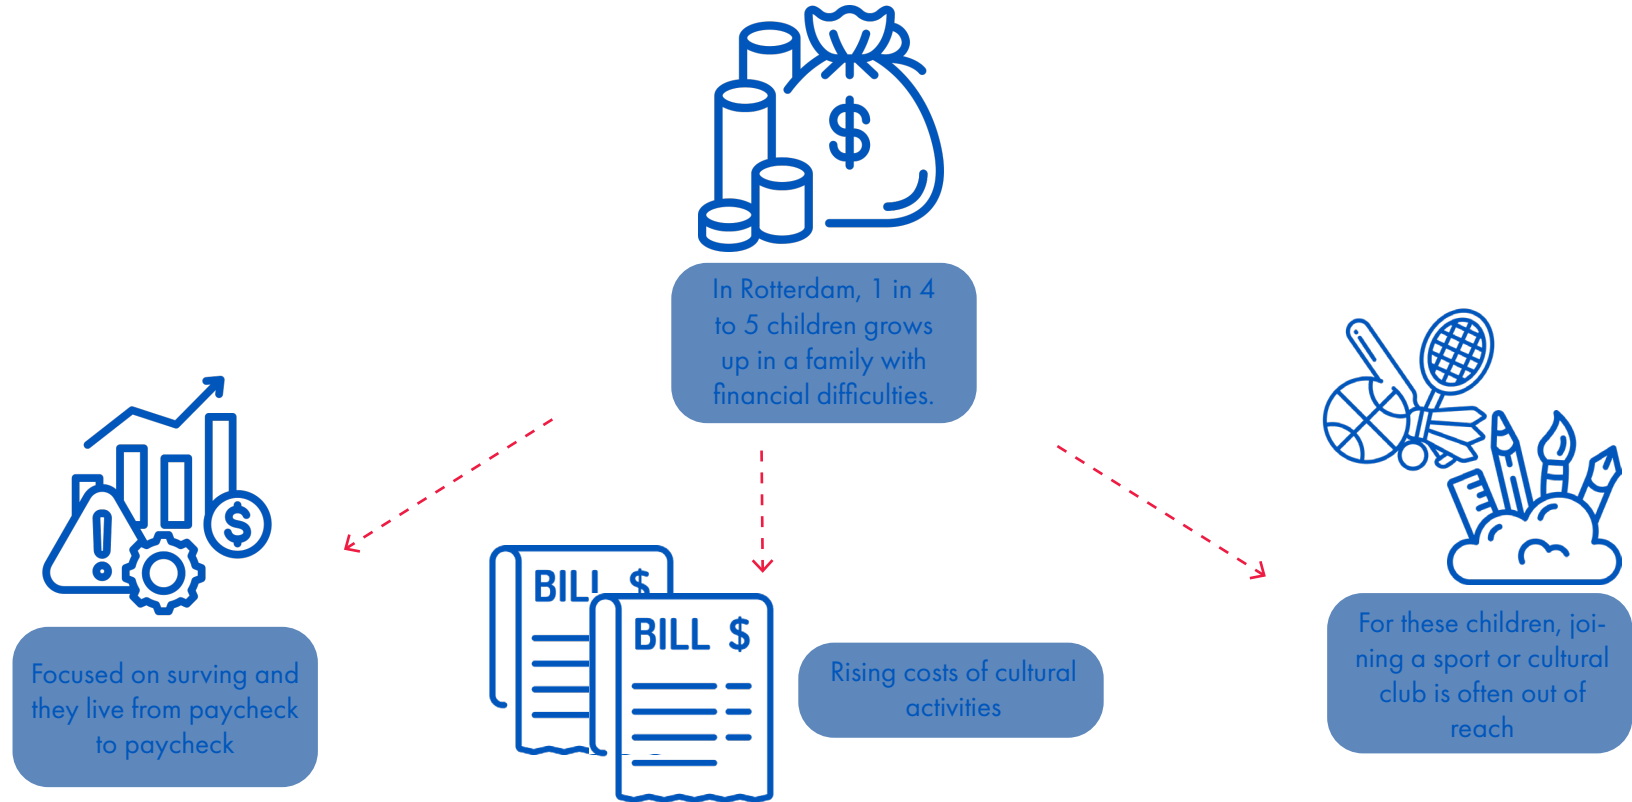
In Rotterdam, 1 in 4 to 5 children grows up in a family with financial difficulties.

Focused on surving and they live from paycheck to paycheck

BILL $

BILL $

Rising costs of cultural activities

For these children, joining a sport or cultural club is often out of reach